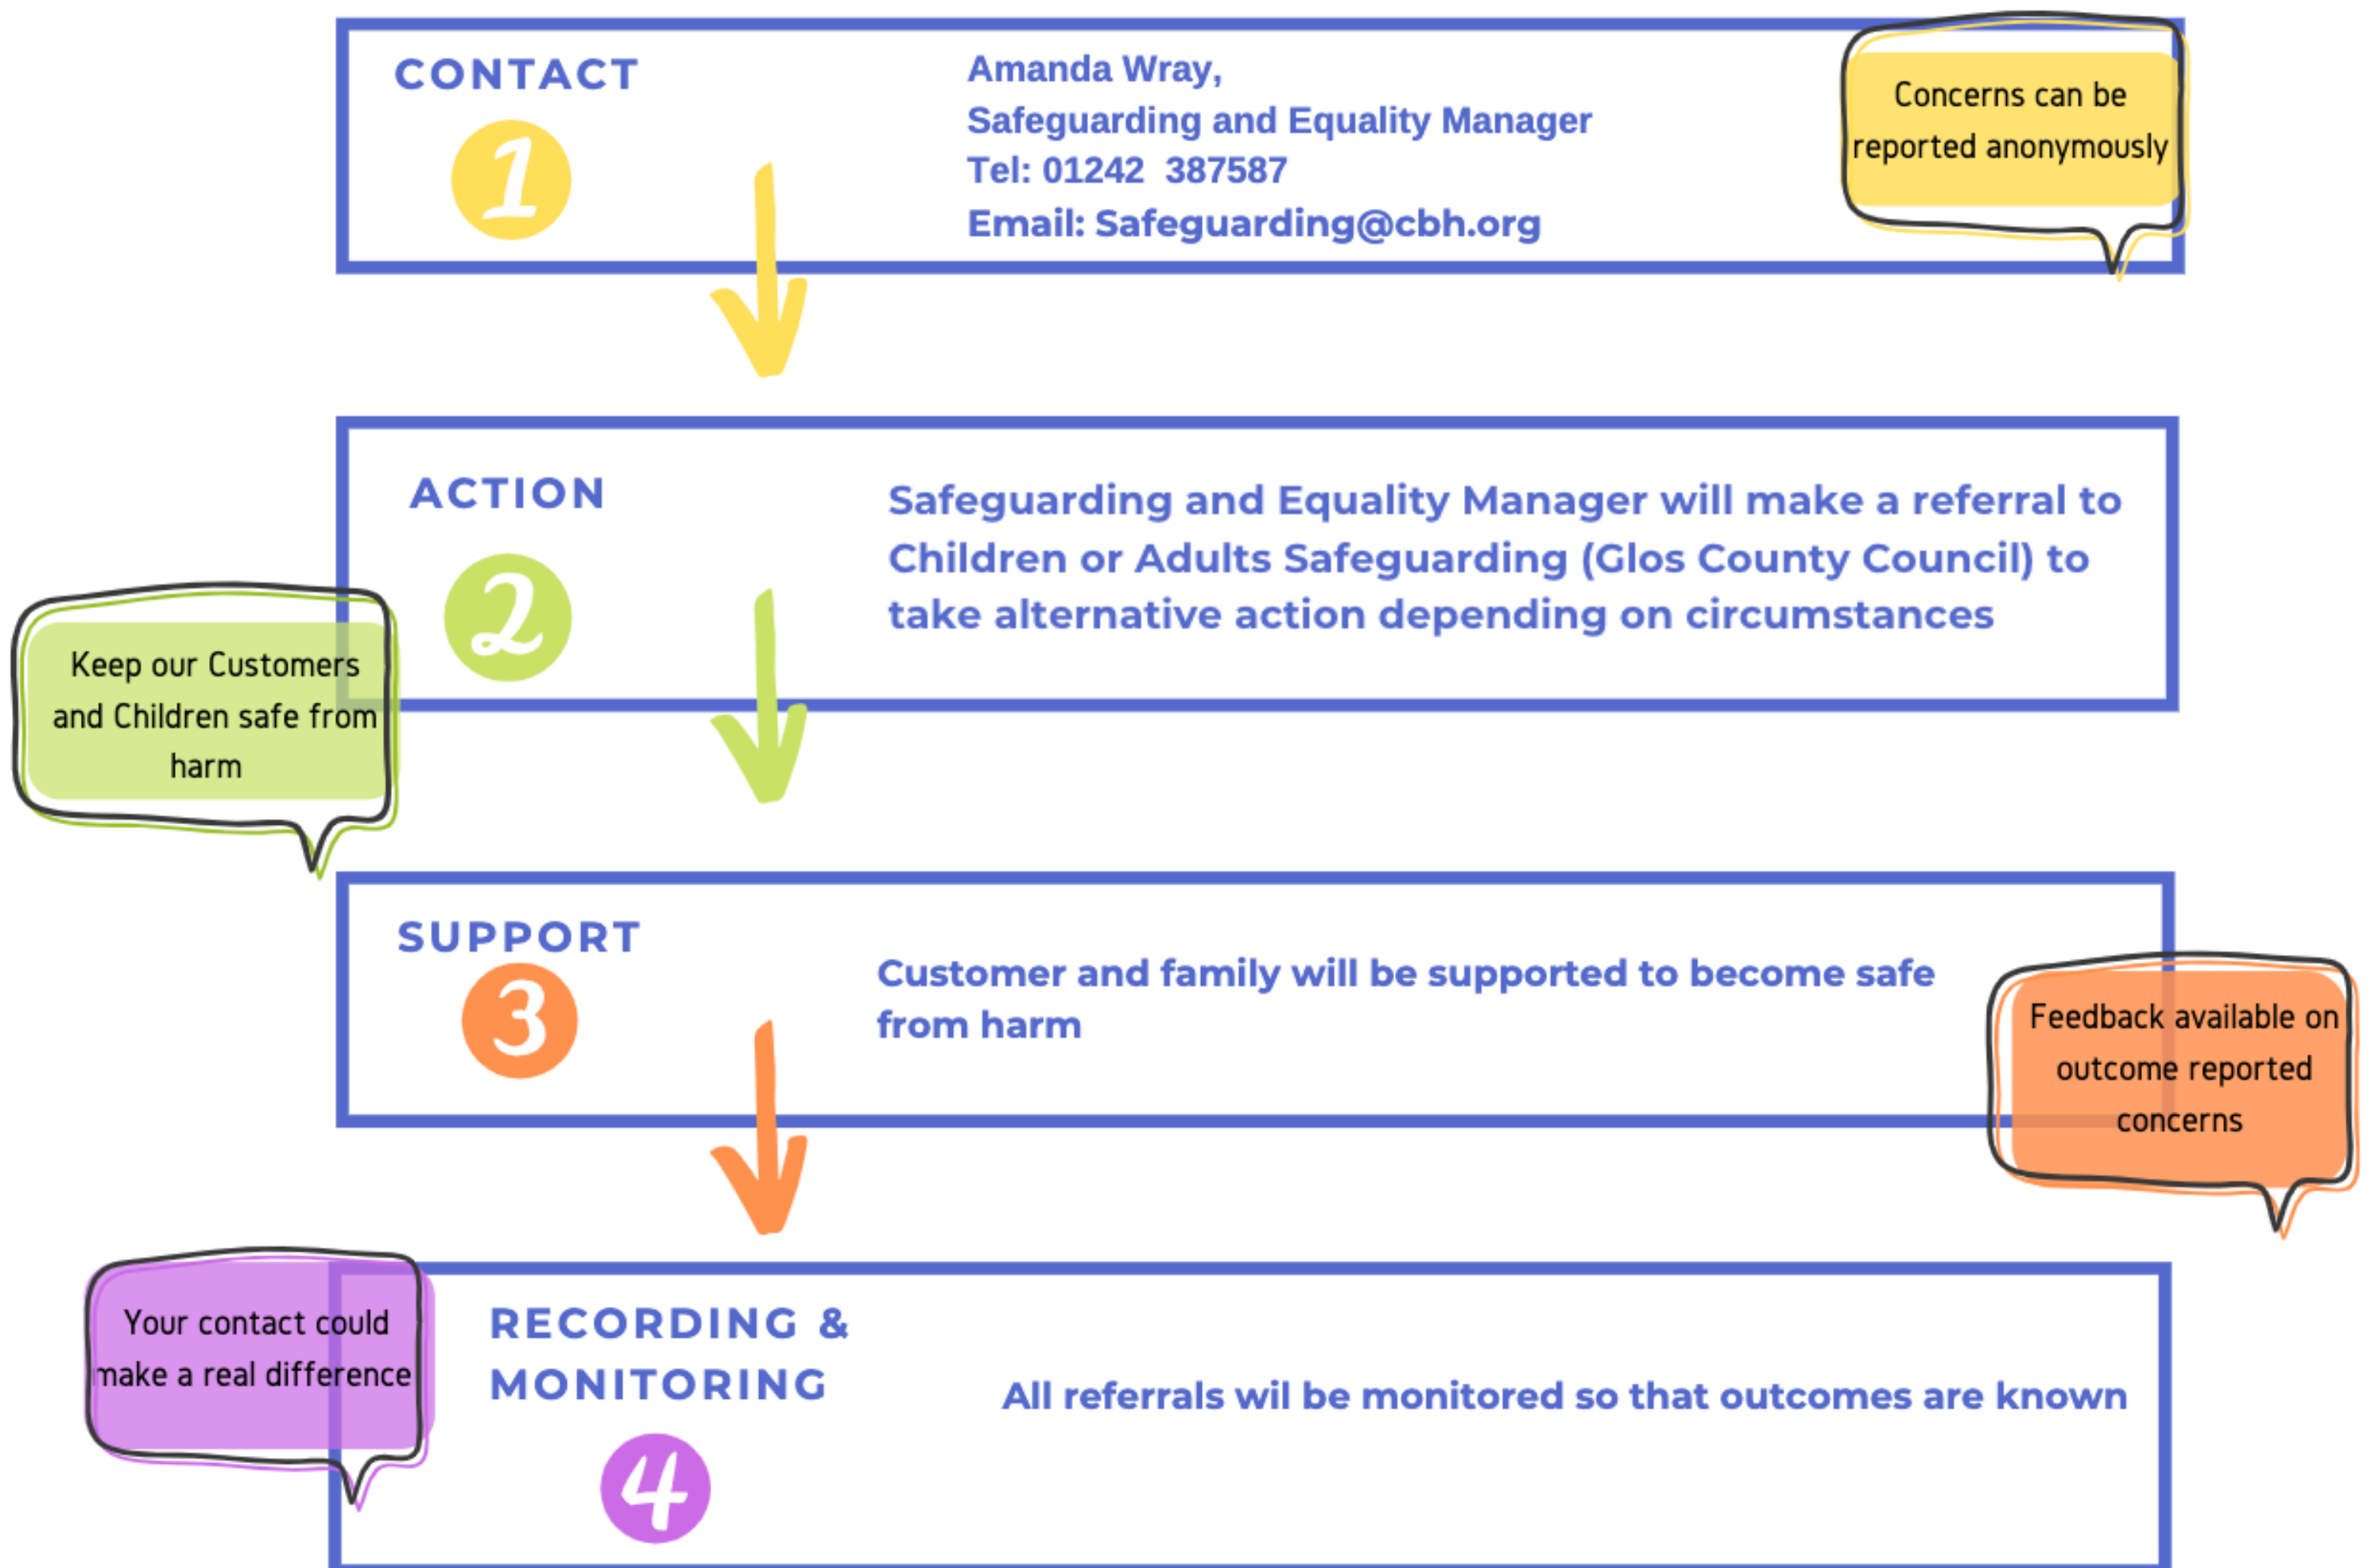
CONTACT

1

Amanda Wray,
Safeguarding and Equality Manager
Tel: 01242 387587
Email: Safeguarding@cbh.org

Concerns can be reported anonymously

ACTION

2

Safeguarding and Equality Manager will make a referral to Children or Adults Safeguarding (Glos County Council) to take alternative action depending on circumstances

Keep our Customers and Children safe from harm

SUPPORT

3

Customer and family will be supported to become safe from harm

Feedback available on outcome reported concerns

Your contact could make a real difference

RECORDING & MONITORING

4

All referrals wil be monitored so that outcomes are known